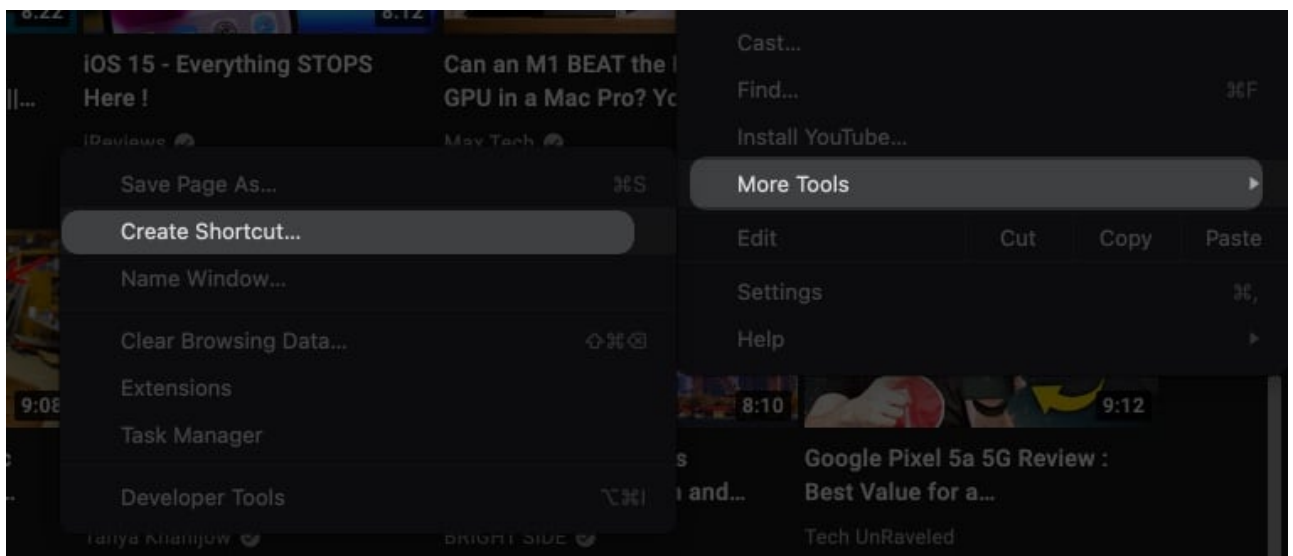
8:22
8:12
iOS 15 - Everything STOPS Here !
iReviews
Can an M1 BEAT the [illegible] GPU in a Mac Pro? Yo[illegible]
Max Tech

Cast...
Find... ⌘F
Install YouTube...
More Tools
Edit Cut Copy Paste
Settings ⌘,
Help

Save Page As... ⌘S
Create Shortcut...
Name Window...
Clear Browsing Data... ⇧⌘⌫
Extensions
Task Manager
Developer Tools ⌥⌘I

9:08
8:10
9:12
Google Pixel 5a 5G Review : Best Value for a...
Tech UnRaveled
Tanya Khanijow
BRIGHT SIDE